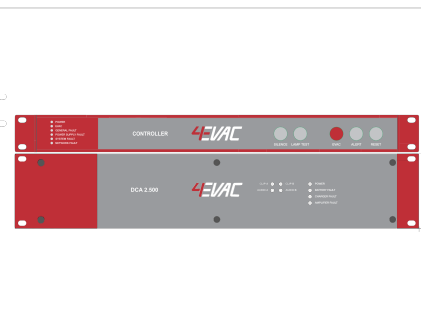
POWER
EVAC
GENERAL FAULT
POWER SUPPLY FAULT
SYSTEM FAULT
NETWORK FAULT

CONTROLLER

4EVAC

SILENCE LAMP TEST

EVAC ALERT RESET

DCA 2.500

4EVAC

CLIP 1 CLIP 2
SIGNAL 1 SIGNAL 2

POWER
NETWORK FAULT
OVERHEAT FAULT
AMPLIFIER FAULT